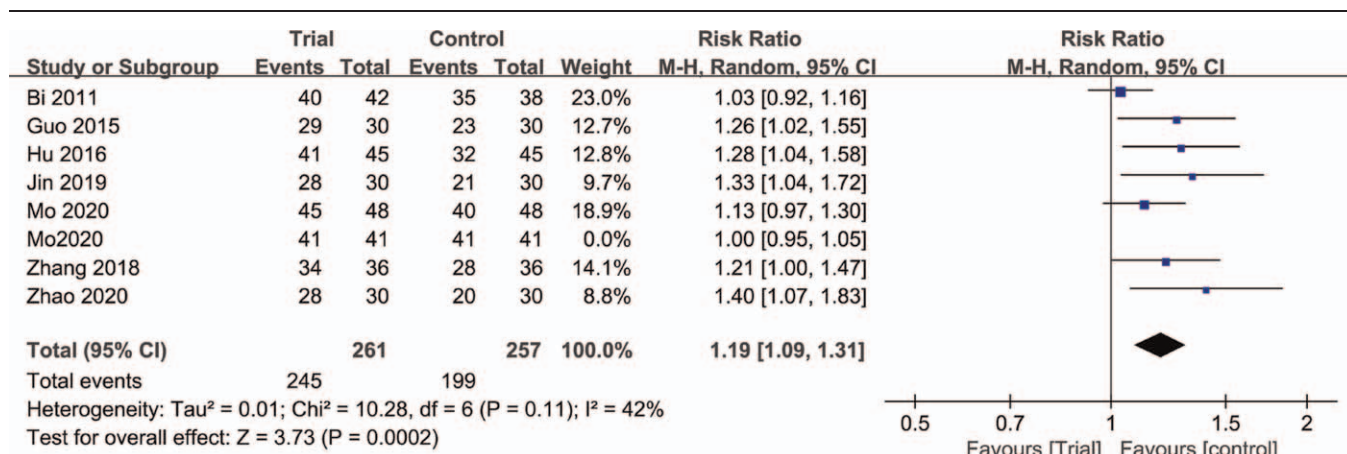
| Study or Subgroup | Trial Events | Trial Total | Control Events | Control Total | Weight | Risk Ratio M-H, Random, 95% CI |
|---|---|---|---|---|---|---|
| Bi 2011 | 40 | 42 | 35 | 38 | 23.0% | 1.03 [0.92, 1.16] |
| Guo 2015 | 29 | 30 | 23 | 30 | 12.7% | 1.26 [1.02, 1.55] |
| Hu 2016 | 41 | 45 | 32 | 45 | 12.8% | 1.28 [1.04, 1.58] |
| Jin 2019 | 28 | 30 | 21 | 30 | 9.7% | 1.33 [1.04, 1.72] |
| Mo 2020 | 45 | 48 | 40 | 48 | 18.9% | 1.13 [0.97, 1.30] |
| Mo2020 | 41 | 41 | 41 | 41 | 0.0% | 1.00 [0.95, 1.05] |
| Zhang 2018 | 34 | 36 | 28 | 36 | 14.1% | 1.21 [1.00, 1.47] |
| Zhao 2020 | 28 | 30 | 20 | 30 | 8.8% | 1.40 [1.07, 1.83] |
| Total (95% CI) | | 261 | | 257 | 100.0% | 1.19 [1.09, 1.31] |
| Total events | 245 | | 199 | | | |

Heterogeneity: Tau² = 0.01; Chi² = 10.28, df = 6 (P = 0.11); I² = 42%
Test for overall effect: Z = 3.73 (P = 0.0002)

Risk Ratio
M-H, Random, 95% CI
0.5 0.7 1 1.5 2
Favours [Trial] Favours [control]